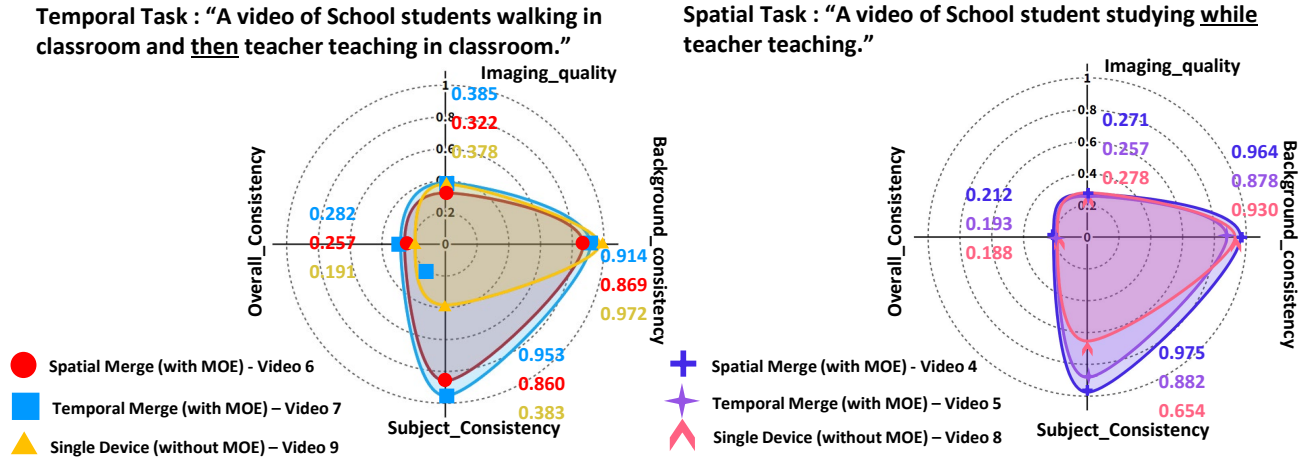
Temporal Task : "A video of School students walking in classroom and then teacher teaching in classroom."

Imaging_quality
1
0.8
0.6
0.4
0.2
0
0.385
0.322
0.378
Background_consistency
0.914
0.869
0.972
Overall_Consistency
0.282
0.257
0.191
Subject_Consistency
0.953
0.860
0.383

Spatial Merge (with MOE) - Video 6
Temporal Merge (with MOE) – Video 7
Single Device (without MOE) – Video 9

Spatial Task : "A video of School student studying while teacher teaching."

Imaging_quality
1
0.8
0.6
0.4
0.2
0.271
0.257
0.278
Background_consistency
0.964
0.878
0.930
Overall_Consistency
0.212
0.193
0.188
Subject_Consistency
0.975
0.882
0.654

Spatial Merge (with MOE) - Video 4
Temporal Merge (with MOE) – Video 5
Single Device (without MOE) – Video 8